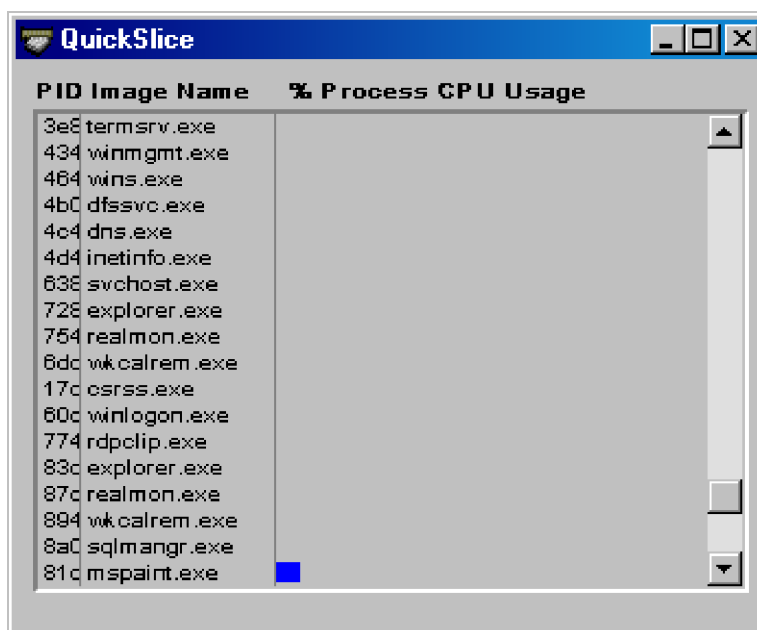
QuickSlice

PID Image Name % Process CPU Usage

| PID | Image Name |
|---|---|
| 3e8 | termsrv.exe |
| 434 | winmgmt.exe |
| 464 | wins.exe |
| 4b0 | dfssvc.exe |
| 4c4 | dns.exe |
| 4d4 | inetinfo.exe |
| 638 | svchost.exe |
| 728 | explorer.exe |
| 754 | realmon.exe |
| 6dc | wkcalrem.exe |
| 17c | csrss.exe |
| 60c | winlogon.exe |
| 774 | rdpclip.exe |
| 83c | explorer.exe |
| 87c | realmon.exe |
| 894 | wkcalrem.exe |
| 8a0 | sqlmangr.exe |
| 81c | mspaint.exe |